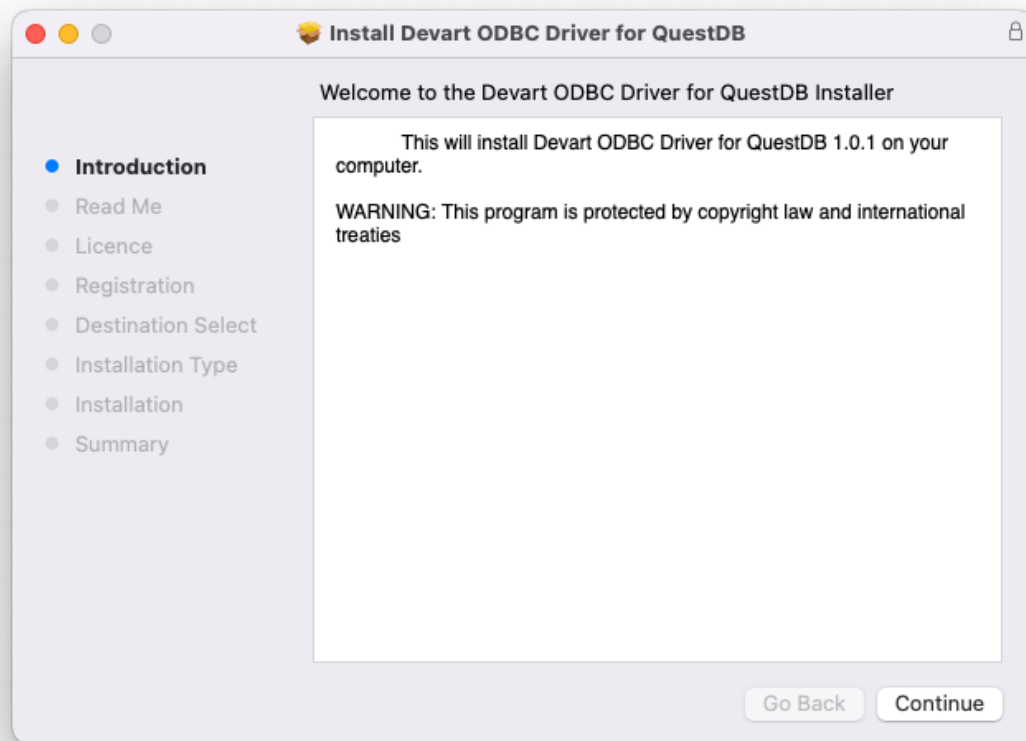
Install Devart ODBC Driver for QuestDB

Welcome to the Devart ODBC Driver for QuestDB Installer

Introduction
Read Me
Licence
Registration
Destination Select
Installation Type
Installation
Summary

This will install Devart ODBC Driver for QuestDB 1.0.1 on your computer.

WARNING: This program is protected by copyright law and international treaties

Go Back
Continue